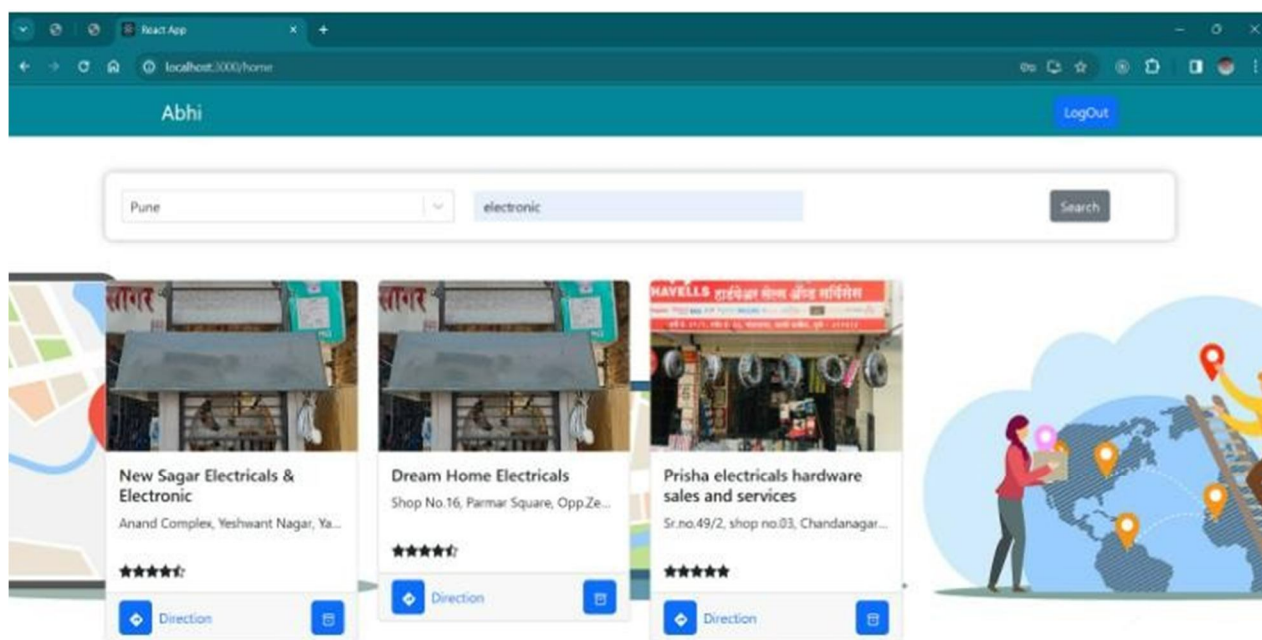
React App

localhost:3000/home

Abhi

LogOut

Pune

electronic

Search

सागर

New Sagar Electricals & Electronic

Anand Complex, Yeshwant Nagar, Ya...

★★★★☆

Direction

सागर

Dream Home Electricals

Shop No.16, Parmar Square, Opp.Ze...

★★★★☆

Direction

HAVELLS हार्डवेअर सेल्स अँड सर्विसेस

Prisha electricals hardware sales and services

Sr.no.49/2, shop no.03, Chandanagar...

★★★★★

Direction